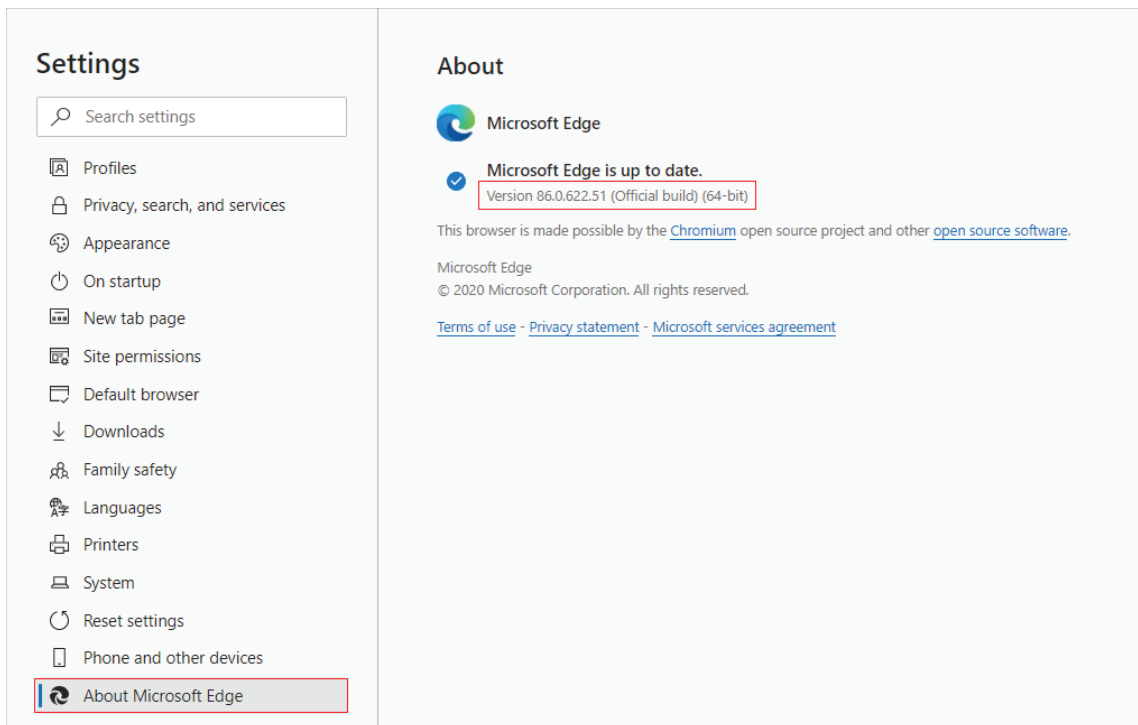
Settings

Search settings

Profiles
Privacy, search, and services
Appearance
On startup
New tab page
Site permissions
Default browser
Downloads
Family safety
Languages
Printers
System
Reset settings
Phone and other devices
About Microsoft Edge

About

Microsoft Edge

Microsoft Edge is up to date.
Version 86.0.622.51 (Official build) (64-bit)

This browser is made possible by the Chromium open source project and other open source software.

Microsoft Edge
© 2020 Microsoft Corporation. All rights reserved.

Terms of use - Privacy statement - Microsoft services agreement